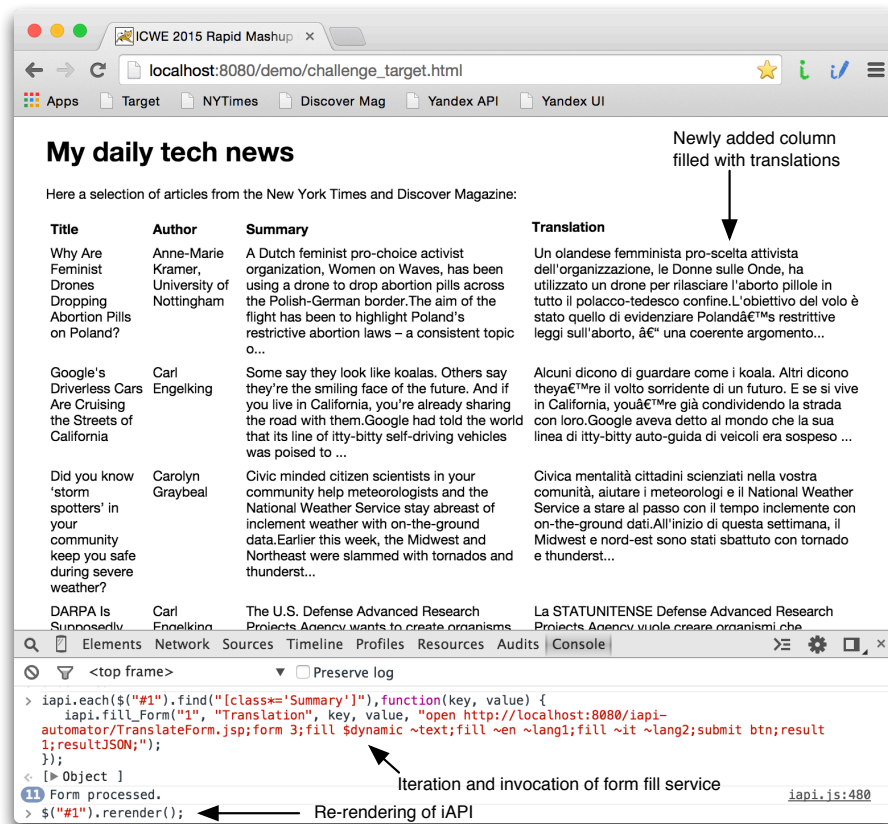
ICWE 2015 Rapid Mashup ×

localhost:8080/demo/challenge_target.html

Apps Target NYTimes Discover Mag Yandex API Yandex UI

# My daily tech news

Newly added column filled with translations

Here a selection of articles from the New York Times and Discover Magazine:

| Title | Author | Summary | Translation |
|---|---|---|---|
| Why Are Feminist Drones Dropping Abortion Pills on Poland? | Anne-Marie Kramer, University of Nottingham | A Dutch feminist pro-choice activist organization, Women on Waves, has been using a drone to drop abortion pills across the Polish-German border.The aim of the flight has been to highlight Poland's restrictive abortion laws – a consistent topic o... | Un olandese femminista pro-scelta attivista dell'organizzazione, le Donne sulle Onde, ha utilizzato un drone per rilasciare l'aborto pillole in tutto il polacco-tedesco confine.L'obiettivo del volo è stato quello di evidenziare Polandâ€™s restrittive leggi sull'aborto, â€" una coerente argomento... |
| Google's Driverless Cars Are Cruising the Streets of California | Carl Engelking | Some say they look like koalas. Others say they're the smiling face of the future. And if you live in California, you're already sharing the road with them.Google had told the world that its line of itty-bitty self-driving vehicles was poised to ... | Alcuni dicono di guardare come i koala. Altri dicono theyâ€™re il volto sorridente di un futuro. E se si vive in California, youâ€™re già condividendo la strada con loro.Google aveva detto al mondo che la sua linea di itty-bitty auto-guida di veicoli era sospeso ... |
| Did you know 'storm spotters' in your community keep you safe during severe weather? | Carolyn Graybeal | Civic minded citizen scientists in your community help meteorologists and the National Weather Service stay abreast of inclement weather with on-the-ground data.Earlier this week, the Midwest and Northeast were slammed with tornados and thunderst... | Civica mentalità cittadini scienziati nella vostra comunità, aiutare i meteorologi e il National Weather Service a stare al passo con il tempo inclemente con on-the-ground dati.All'inizio di questa settimana, il Midwest e nord-est sono stati sbattuto con tornado e thunderst... |
| DARPA Is Supposedly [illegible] | Carl Engelking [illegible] | The U.S. Defense Advanced Research Projects Agency wants to create organisms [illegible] | La STATUNITENSE Defense Advanced Research Projects Agency vuole creare organismi che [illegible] |

Elements Network Sources Timeline Profiles Resources Audits Console

<top frame> ▼ Preserve log

> iapi.each($("#1").find("[class*='Summary']"),function(key, value) {
iapi.fill_Form("1", "Translation", key, value, "open http://localhost:8080/iapi-automator/TranslateForm.jsp;form 3;fill $dynamic ~text;fill ~en ~lang1;fill ~it ~lang2;submit btn;result 1;resultJSON;");
});
< [▶Object ]
11 Form processed. iapi.js:480
> $("#1").rerender();

Iteration and invocation of form fill service

Re-rendering of iAPI